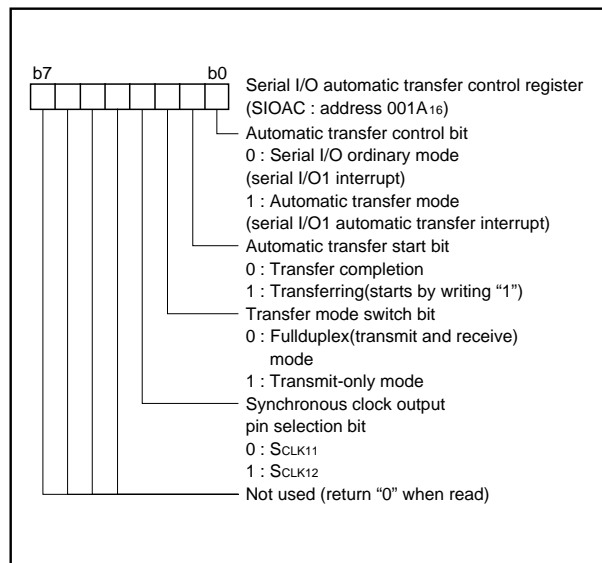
b7

b0

Serial I/O automatic transfer control register (SIOAC : address $001A_{16}$)

Automatic transfer control bit
0 : Serial I/O ordinary mode
(serial I/O1 interrupt)
1 : Automatic transfer mode
(serial I/O1 automatic transfer interrupt)

Automatic transfer start bit
0 : Transfer completion
1 : Transferring(starts by writing “1”)

Transfer mode switch bit
0 : Fullduplex(transmit and receive) mode
1 : Transmit-only mode

Synchronous clock output pin selection bit
0 : $S_{CLK11}$
1 : $S_{CLK12}$

Not used (return “0” when read)